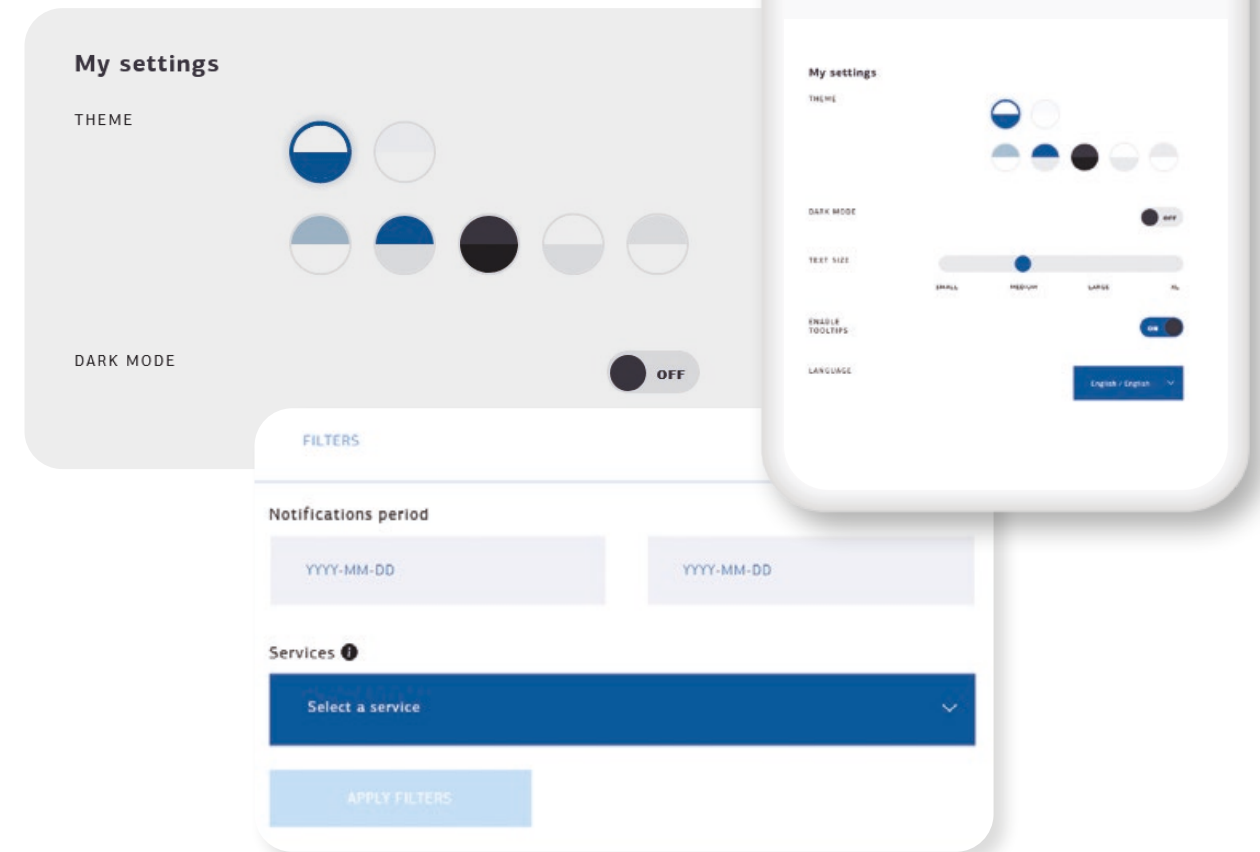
My settings

THEME

DARK MODE

OFF

My settings

THEME

DARK MODE

OFF

TEXT SIZE

SMALL

MEDIUM

LARGE

XL

ENABLE TOOLTIPS

ON

LANGUAGE

English / English

FILTERS

Notifications period

YYYY-MM-DD

YYYY-MM-DD

Services

Select a service

APPLY FILTERS